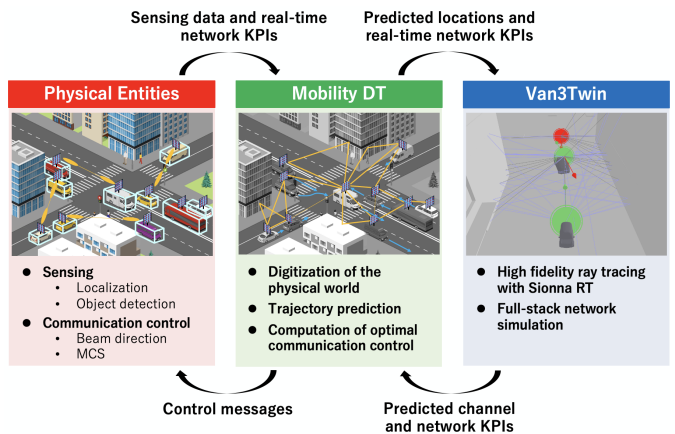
Sensing data and real-time network KPIs

Predicted locations and real-time network KPIs

Physical Entities

Mobility DT

Van3Twin

- Sensing
  - Localization
  - Object detection
- Communication control
  - Beam direction
  - MCS

- Digitization of the physical world
- Trajectory prediction
- Computation of optimal communication control

- High fidelity ray tracing with Sionna RT
- Full-stack network simulation

Control messages

Predicted channel and network KPIs